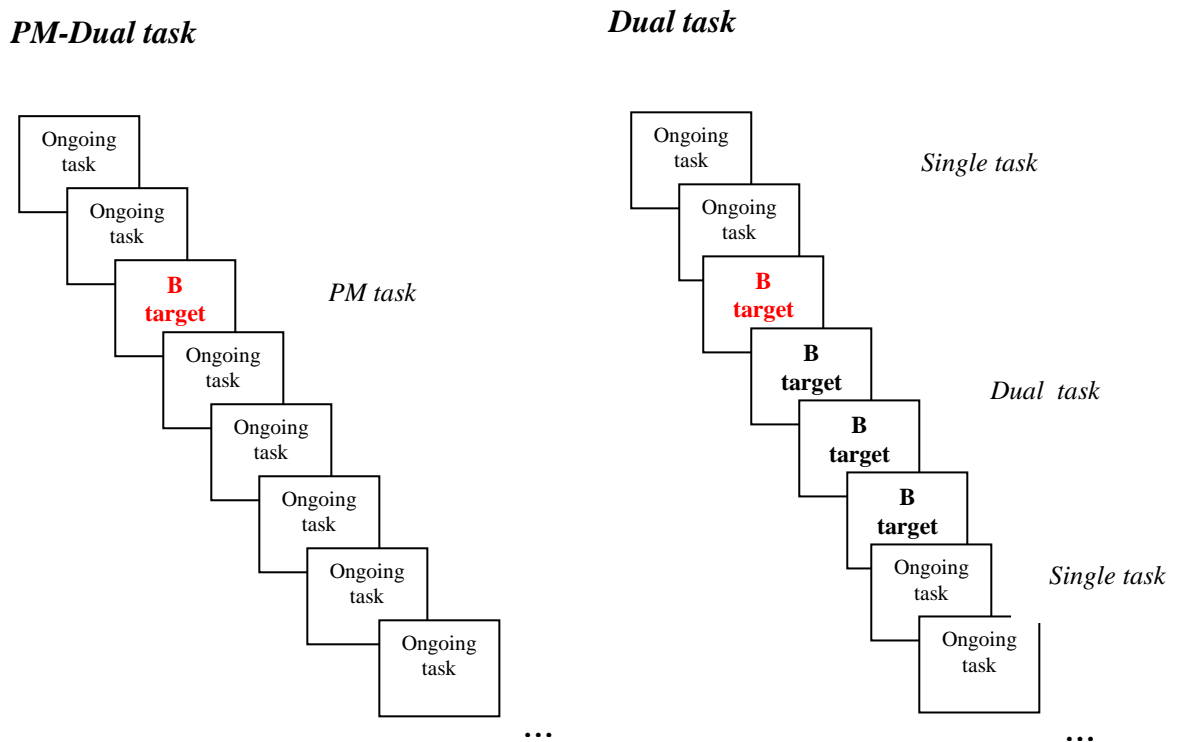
PM-Dual task

Ongoing task

Ongoing task

B target

PM task

Ongoing task

Ongoing task

Ongoing task

Ongoing task

Ongoing task

...

Dual task

Ongoing task

Single task

Ongoing task

B target

B target

Dual task

B target

B target

Ongoing task

Single task

Ongoing task

...